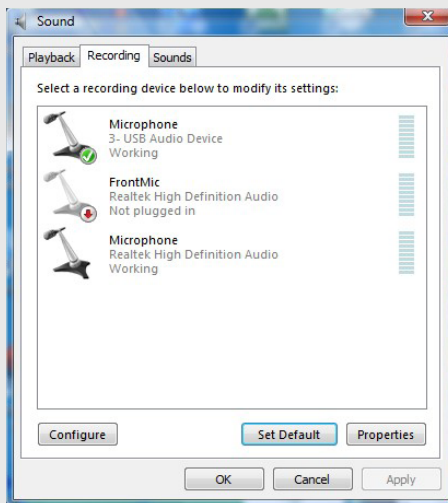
Sound

Playback Recording Sounds

Select a recording device below to modify its settings:

Microphone
3- USB Audio Device
Working

FrontMic
Realtek High Definition Audio
Not plugged in

Microphone
Realtek High Definition Audio
Working

Configure

Set Default

Properties

OK

Cancel

Apply